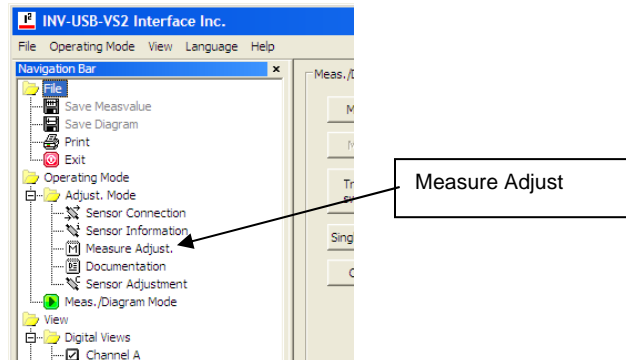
INV-USB-VS2 Interface Inc.

File Operating Mode View Language Help

Navigation Bar ×

File
Save Measvalue
Save Diagram
Print
Exit
Operating Mode
Adjust. Mode
Sensor Connection
Sensor Information
Measure Adjust.
Documentation
Sensor Adjustment
Meas./Diagram Mode
View
Digital Views
Channel A

Meas./D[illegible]

M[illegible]

M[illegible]

Tr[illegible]

Sing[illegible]

C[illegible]

Measure Adjust